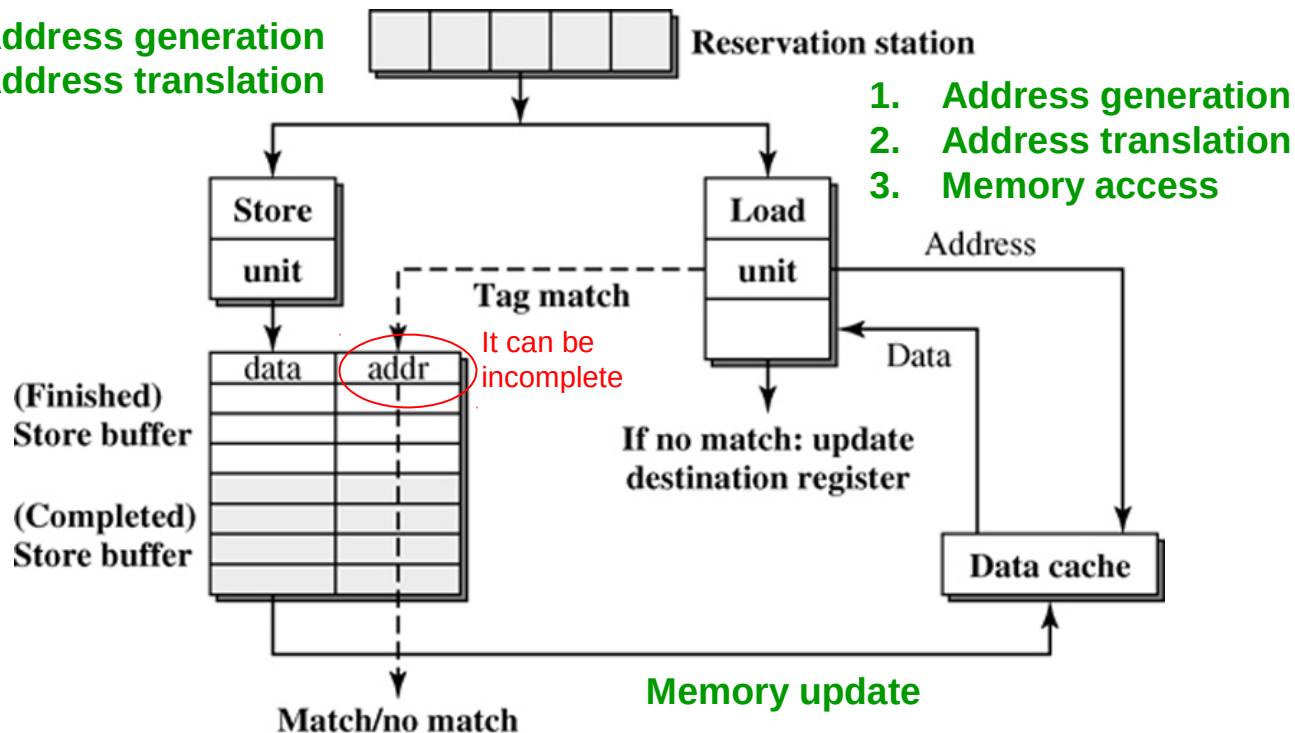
ddress generation
ddress translation

Reservation station

1. Address generation
2. Address translation
3. Memory access

Store unit

Load unit

Address

Tag match

It can be incomplete

Data

data | addr

(Finished) Store buffer

(Completed) Store buffer

If no match: update destination register

Data cache

Memory update

Match/no match